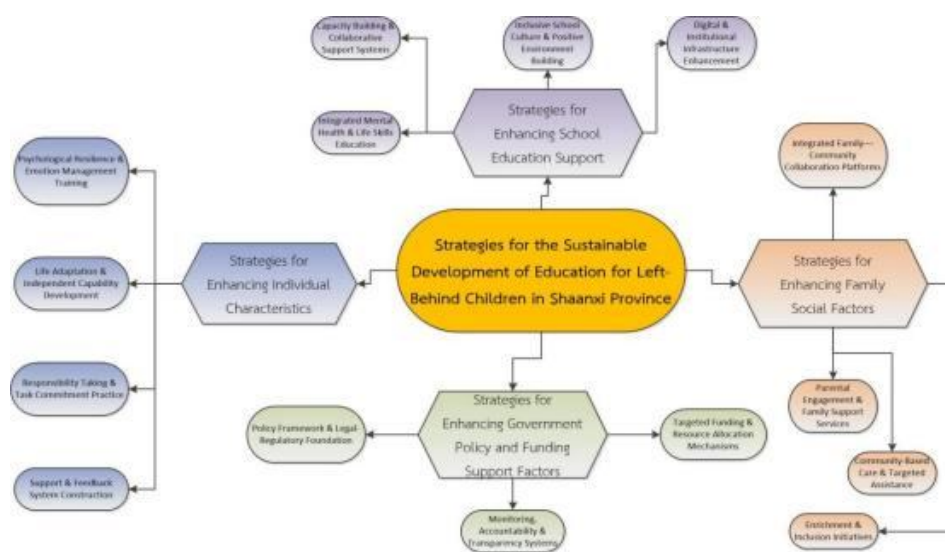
Strategies for the Sustainable Development of Education for Left-Behind Children in Shaanxi Province

Strategies for Enhancing School Education Support

Capacity Building & Collaborative Support System

Inclusive School Culture & Positive Environment Building

Digital & Institutional Infrastructure Enhancement

Integrated Mental Health & Life Skills Education

Strategies for Enhancing Individual Characteristics

Psychological Resilience & Emotion Management Training

Life Adaptation & Independent Capability Development

Responsibility Taking & Task Commitment Practice

Support & Feedback System Construction

Strategies for Enhancing Family Social Factors

Integrated Family—Community Collaboration Platforms

Parental Engagement & Family Support Services

Community-Based Care & Targeted Assistance

Enrichment & Inclusion Initiatives

Strategies for Enhancing Government Policy and Funding Support Factors

Policy Framework & Legal-Regulatory Foundation

Targeted Funding & Resource Allocation Mechanisms

Monitoring, Accountability & Transparency Systems